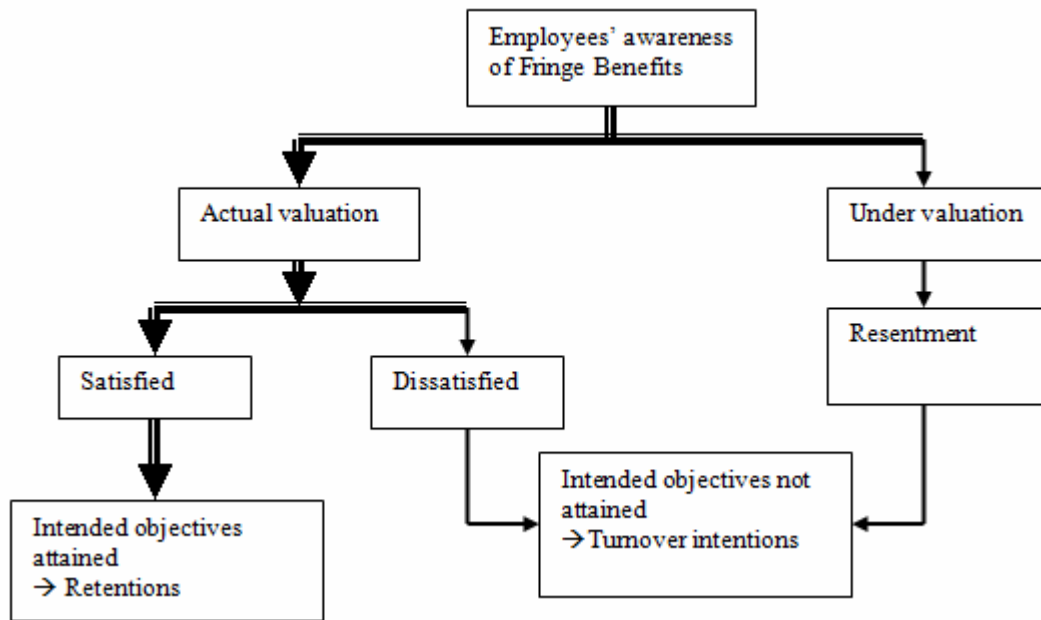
Employees' awareness of Fringe Benefits

Actual valuation

Under valuation

Satisfied

Dissatisfied

Resentment

Intended objectives attained
→ Retentions

Intended objectives not attained
→ Turnover intentions